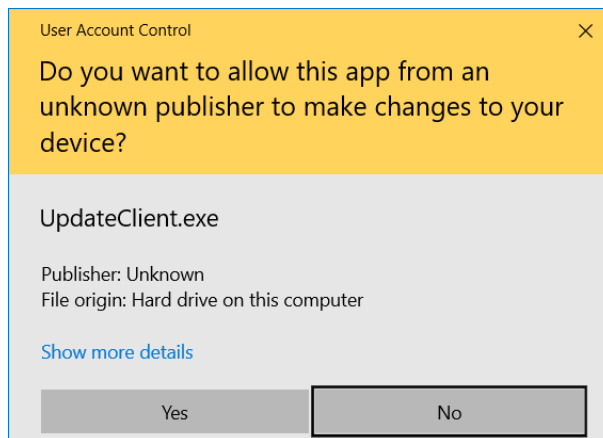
User Account Control

×

Do you want to allow this app from an unknown publisher to make changes to your device?

UpdateClient.exe

Publisher: Unknown
File origin: Hard drive on this computer

Show more details

Yes

No